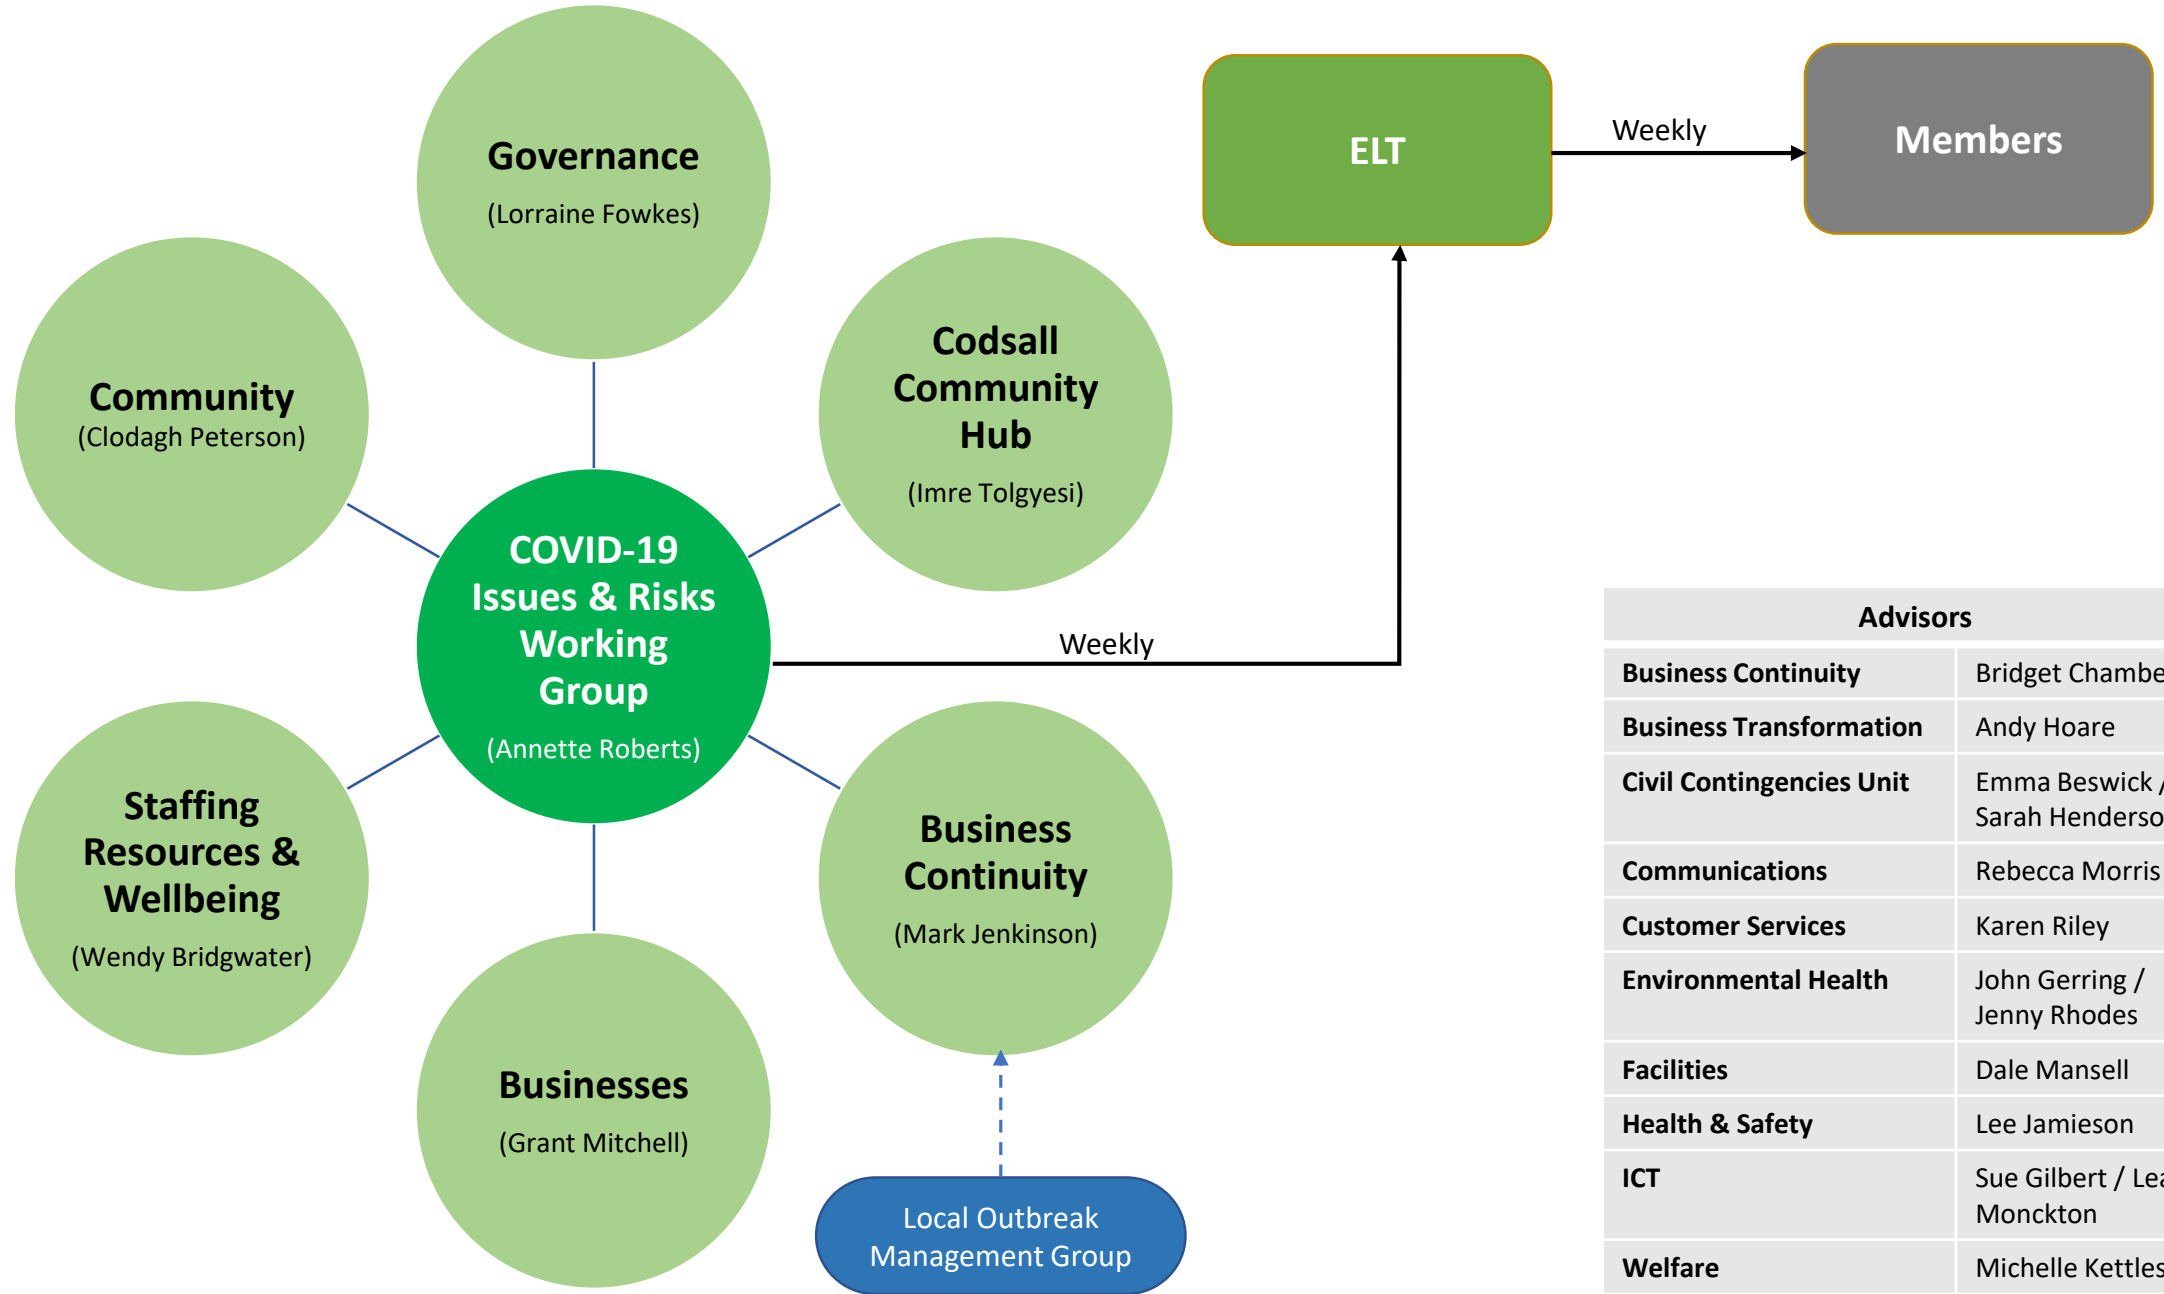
Governance
(Lorraine Fowkes)

Community
(Clodagh Peterson)

Codsall Community Hub
(Imre Tolgyesi)

COVID-19 Issues & Risks Working Group
(Annette Roberts)

Staffing Resources & Wellbeing
(Wendy Bridgwater)

Business Continuity
(Mark Jenkinson)

Businesses
(Grant Mitchell)

Local Outbreak Management Group

ELT

Weekly

Members

Weekly

| Advisors | |
|---|---|
| Business Continuity | Bridget Chambe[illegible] |
| Business Transformation | Andy Hoare |
| Civil Contingencies Unit | Emma Beswick / Sarah Henderso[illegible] |
| Communications | Rebecca Morris |
| Customer Services | Karen Riley |
| Environmental Health | John Gerring / Jenny Rhodes |
| Facilities | Dale Mansell |
| Health & Safety | Lee Jamieson |
| ICT | Sue Gilbert / Lea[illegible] Monckton |
| Welfare | Michelle Kettles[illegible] |